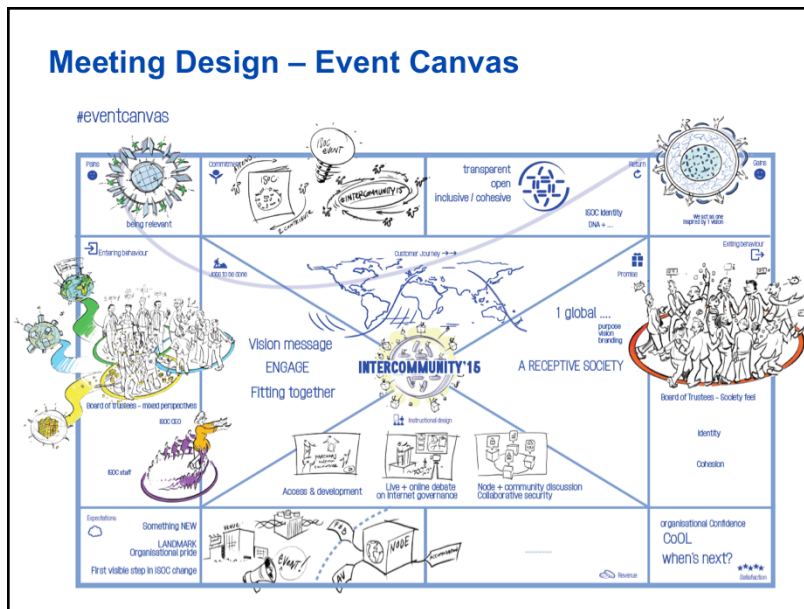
Meeting Design – Event Canvas

#eventcanvas

Pains

being relevant

Commitment

ISOC

ISOC EVENT

@INTERCOMMUNITY'15

transparent
open
inclusive / cohesive

ISOC Identity
DNA + ...

Return

Gains

We act as one
inspired by 1 vision

Entering behaviour

Jobs to be done

Customer Journey →

Promise

Exiting behaviour

Vision message
ENGAGE
Fitting together

INTERCOMMUNITY'15

1 global ....
purpose
vision
branding

A RECEPTIVE SOCIETY

Board of Trustees – mixed perspectives

ISOC CEO

ISOC staff

Instructional design

Access & development

Live + online debate
on Internet governance

Node + community discussion
Collaborative security

Board of Trustees – Society feel

Identity

Cohesion

Expectations

Something NEW

LANDMARK
Organisational pride

First visible step in ISOC change

EVENT

NODE

Revenue

organisational Confidence
CoOL
when's next?

Satisfaction